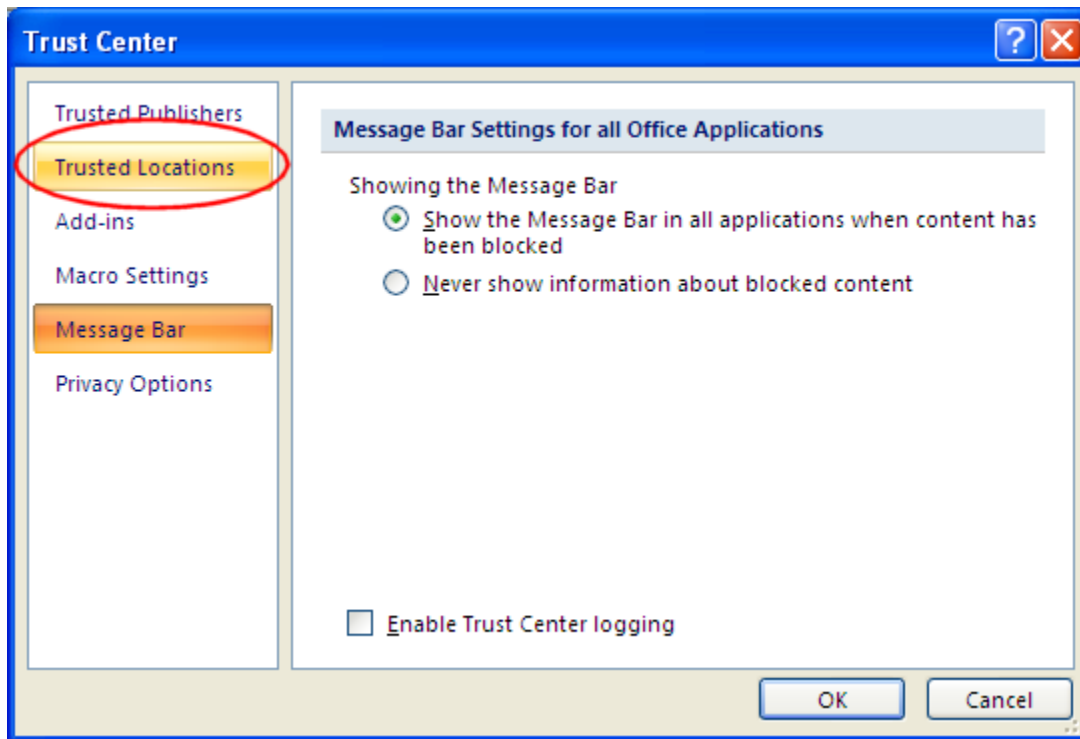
Trust Center

?

Trusted Publishers

Trusted Locations

Add-ins

Macro Settings

Message Bar

Privacy Options

Message Bar Settings for all Office Applications

Showing the Message Bar

Show the Message Bar in all applications when content has been blocked

Never show information about blocked content

Enable Trust Center logging

OK

Cancel